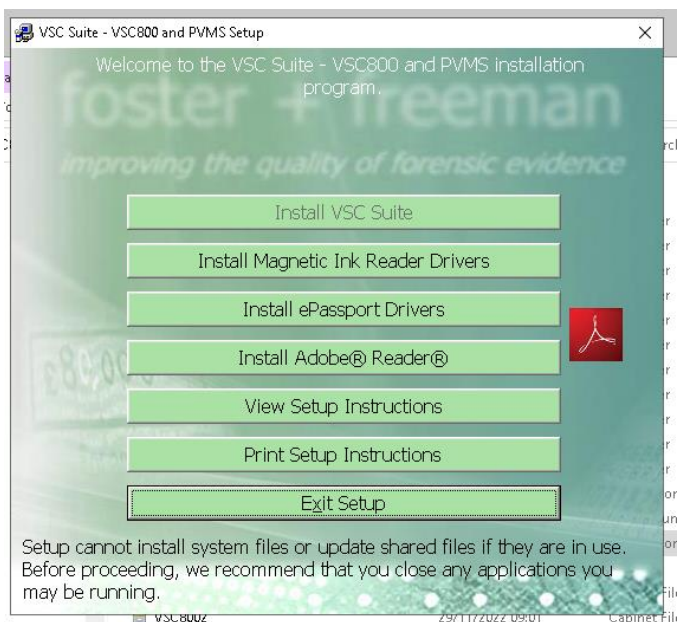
VSC Suite - VSC800 and PVMS Setup

×

Welcome to the VSC Suite - VSC800 and PVMS installation program.

foster + freeman

improving the quality of forensic evidence

Install VSC Suite

Install Magnetic Ink Reader Drivers

Install ePassport Drivers

Install Adobe® Reader®

View Setup Instructions

Print Setup Instructions

Exit Setup

Setup cannot install system files or update shared files if they are in use. Before proceeding, we recommend that you close any applications you may be running.

VSC8002 29/11/2022 09:01 Cabinet File